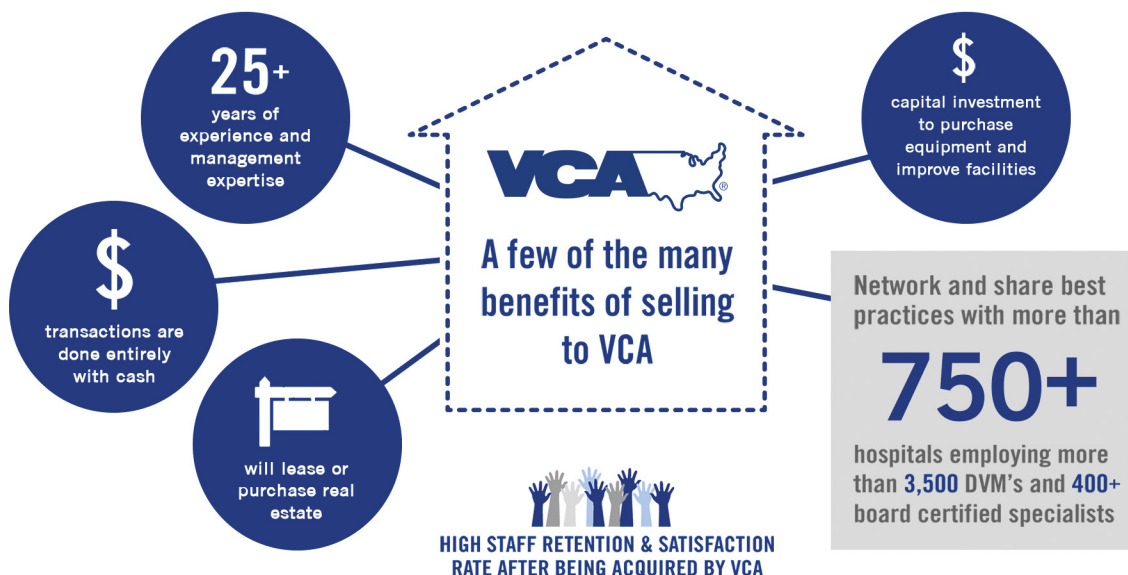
25+
years of experience and management expertise

$
transactions are done entirely with cash

will lease or purchase real estate

VCA®

A few of the many benefits of selling to VCA

$
capital investment to purchase equipment and improve facilities

Network and share best practices with more than
750+
hospitals employing more than 3,500 DVM's and 400+ board certified specialists

HIGH STAFF RETENTION & SATISFACTION RATE AFTER BEING ACQUIRED BY VCA